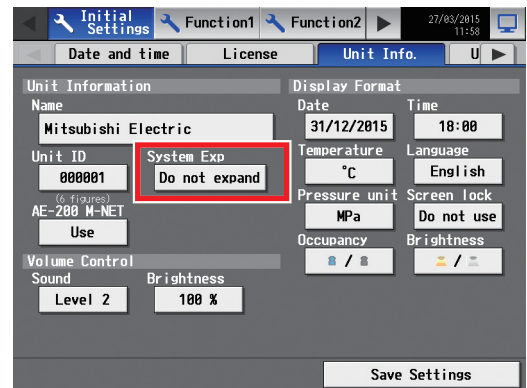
Initial Settings
Function1
Function2
27/03/2015 11:58
Date and time
License
Unit Info.
U

Unit Information
Name
Mitsubishi Electric
Unit ID
000001
(6 figures)
System Exp
Do not expand
AE-200 M-NET
Use
Volume Control
Sound
Level 2
Brightness
100 %

Display Format
Date
31/12/2015
Time
18:00
Temperature
°C
Language
English
Pressure unit
MPa
Screen lock
Do not use
Occupancy
Brightness

Save Settings